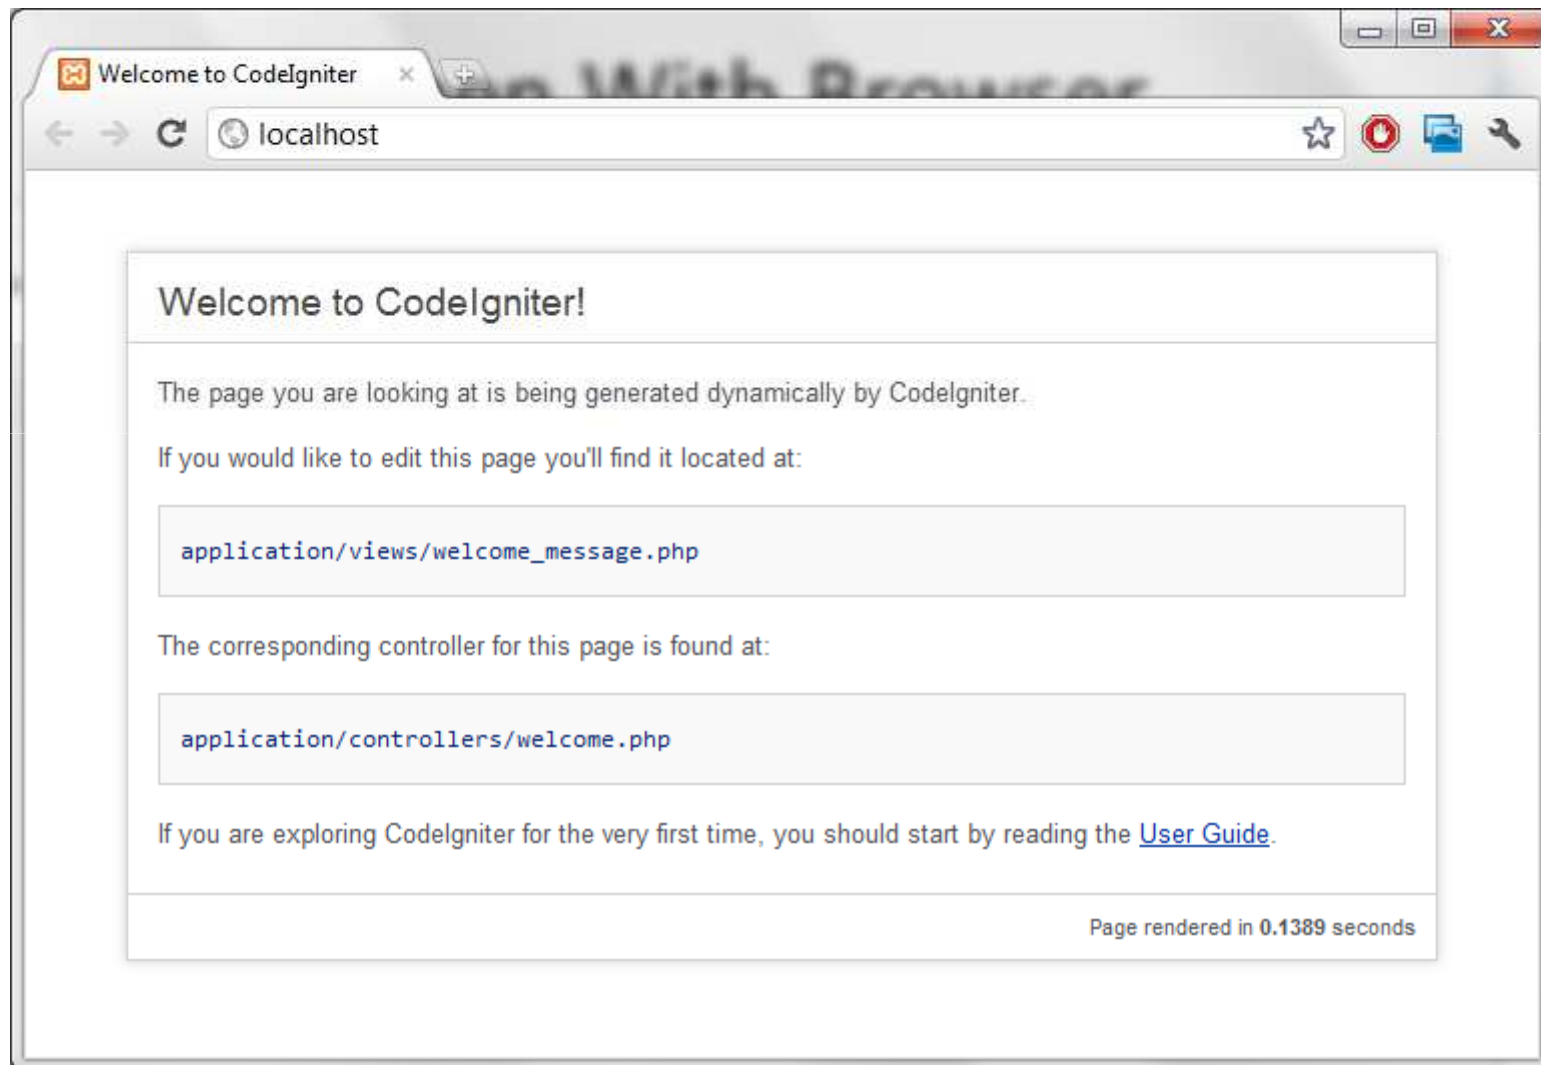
Welcome to CodeIgniter ×

localhost

Welcome to CodeIgniter!

The page you are looking at is being generated dynamically by CodeIgniter.

If you would like to edit this page you'll find it located at:

application/views/welcome_message.php

The corresponding controller for this page is found at:

application/controllers/welcome.php

If you are exploring CodeIgniter for the very first time, you should start by reading the User Guide.

Page rendered in 0.1389 seconds